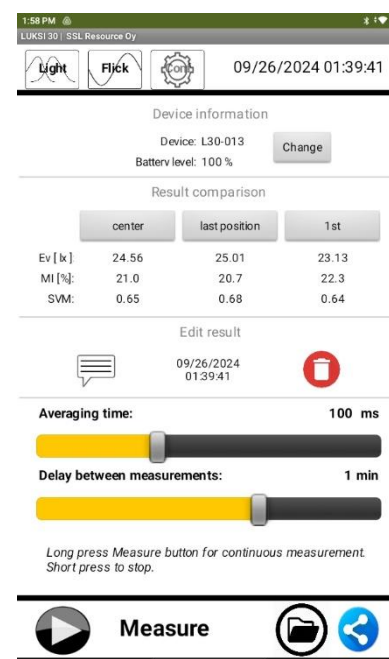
1:58 PM
LUKSI 30 | SSL Resource Oy

Light Flick Conf

09/26/2024 01:39:41

Device information

Device: L30-013
Battery level: 100 %

Change

Result comparison

| | center | last position | 1st |
|---|---|---|---|
| Ev [lx]: | 24.56 | 25.01 | 23.13 |
| MI [%]: | 21.0 | 20.7 | 22.3 |
| SVM: | 0.65 | 0.68 | 0.64 |

Edit result

09/26/2024
01:39:41

Averaging time: 100 ms

Delay between measurements: 1 min

Long press Measure button for continuous measurement. Short press to stop.

Measure